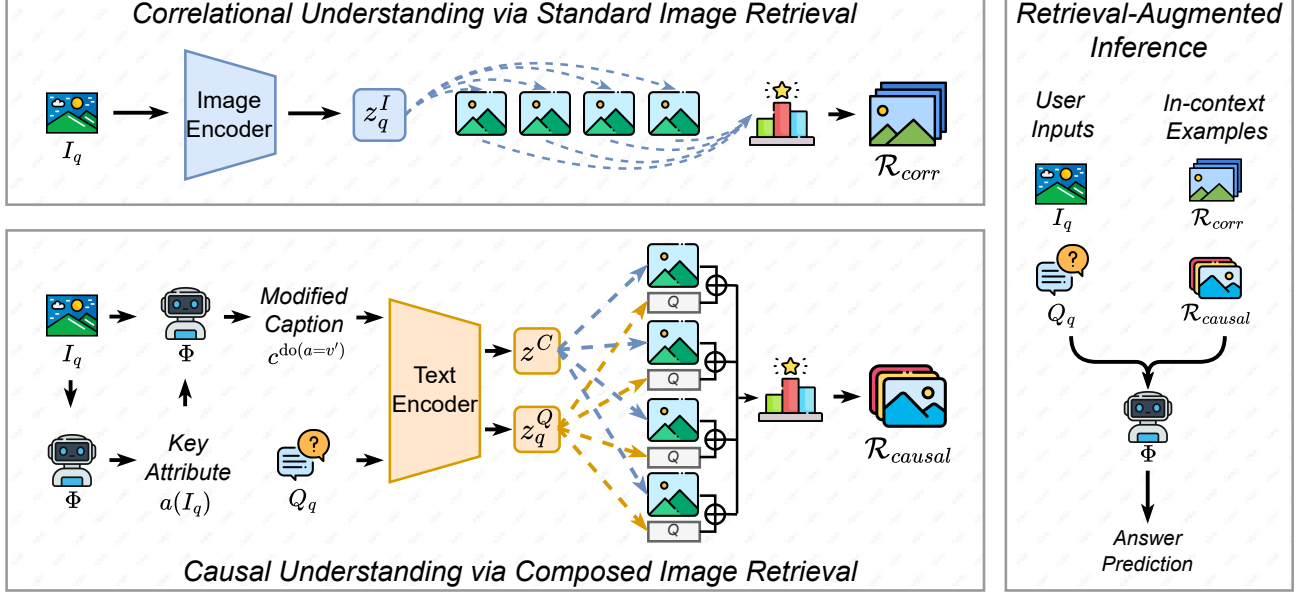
Correlational Understanding via Standard Image Retrieval

$I_q$

Image Encoder

$z_q^I$

$\mathcal{R}_{corr}$

$I_q$

$\Phi$

Modified Caption

$c^{\text{do}(a=v')}$

$\Phi$

Key Attribute

$a(I_q)$

$Q_q$

Text Encoder

$z^C$

$z_q^Q$

Q

Q

Q

Q

$\mathcal{R}_{causal}$

Causal Understanding via Composed Image Retrieval

Retrieval-Augmented Inference

User Inputs

In-context Examples

$I_q$

$\mathcal{R}_{corr}$

$Q_q$

$\mathcal{R}_{causal}$

$\Phi$

Answer Prediction